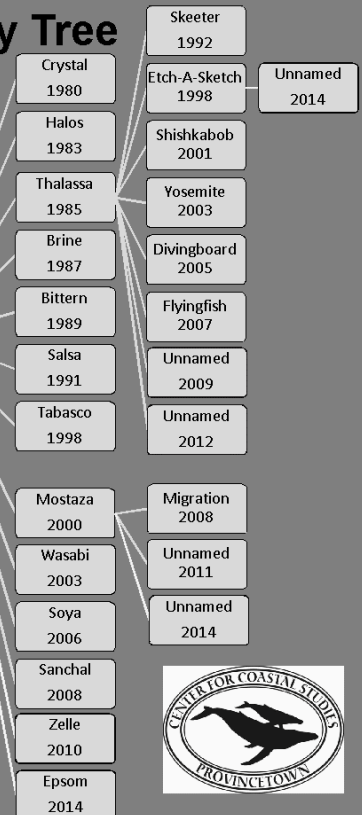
y Tree

Crystal
1980

Halos
1983

Thalassa
1985

Brine
1987

Bittern
1989

Salsa
1991

Tabasco
1998

Mostaza
2000

Wasabi
2003

Soya
2006

Sanchal
2008

Zelle
2010

Epsom
2014

Skeeter
1992

Etch-A-Sketch
1998

Unnamed
2014

Shishkabob
2001

Yosemite
2003

Divingboard
2005

Flyingfish
2007

Unnamed
2009

Unnamed
2012

Migration
2008

Unnamed
2011

Unnamed
2014

CENTER FOR COASTAL STUDIES
PROVINCETOWN